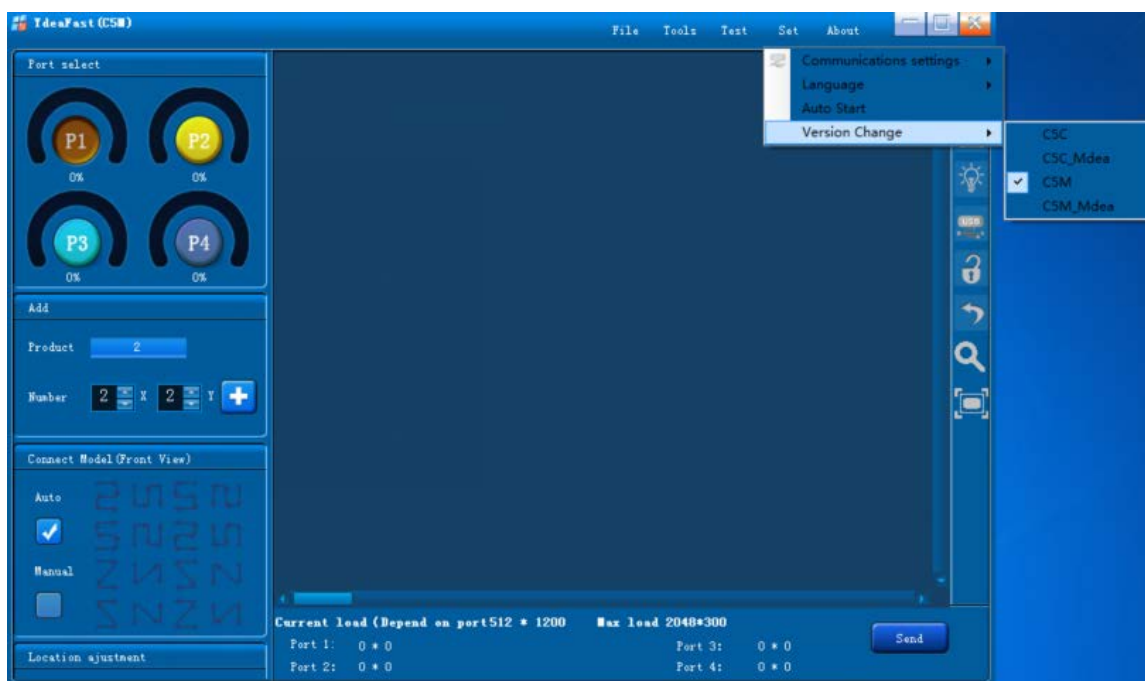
IdeaFast (C5M)

File Tools Test Set About

Communications settings
Language
Auto Start
Version Change

C5C
C5C_Mdea
C5M
C5M_Mdea

Port select

P1
0%
P2
0%
P3
0%
P4
0%

Add

Product 2

Number 2 X 2 Y

Connect Model (Front View)

Auto

Manual

Location ajustment

Current load (Depend on port 512 * 1200 Max load 2048*300

Port 1: 0 * 0
Port 2: 0 * 0
Port 3: 0 * 0
Port 4: 0 * 0

Send